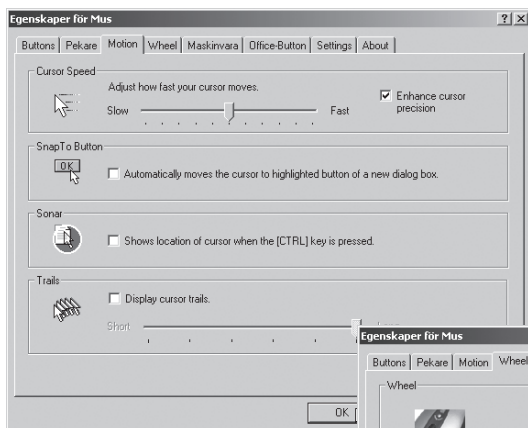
Egenskaper för Mus

?
X

Buttons | Pekare | Motion | Wheel | Maskinvara | Office-Button | Settings | About

Cursor Speed

Adjust how fast your cursor moves.

Slow

Fast

Enhance cursor precision

SnapTo Button

OK

Automatically moves the cursor to highlighted button of a new dialog box.

Sonar

Shows location of cursor when the [CTRL] key is pressed.

Trails

Display cursor trails.

Short

OK

Egenskaper för Mus

Buttons | Pekare | Motion | Wheel

Wheel